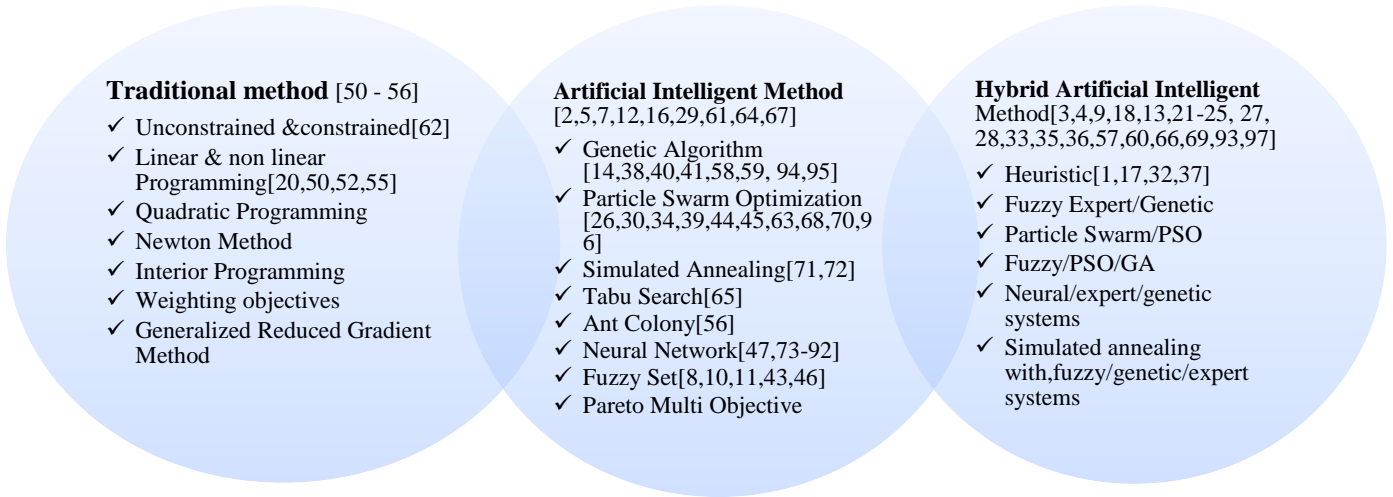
**Traditional method** [50 - 56]

✓ Unconstrained &constrained[62]
✓ Linear & non linear Programming[20,50,52,55]
✓ Quadratic Programming
✓ Newton Method
✓ Interior Programming
✓ Weighting objectives
✓ Generalized Reduced Gradient Method

**Artificial Intelligent Method** [2,5,7,12,16,29,61,64,67]

✓ Genetic Algorithm [14,38,40,41,58,59, 94,95]
✓ Particle Swarm Optimization [26,30,34,39,44,45,63,68,70,96]
✓ Simulated Annealing[71,72]
✓ Tabu Search[65]
✓ Ant Colony[56]
✓ Neural Network[47,73-92]
✓ Fuzzy Set[8,10,11,43,46]
✓ Pareto Multi Objective

**Hybrid Artificial Intelligent** Method[3,4,9,18,13,21-25, 27, 28,33,35,36,57,60,66,69,93,97]

✓ Heuristic[1,17,32,37]
✓ Fuzzy Expert/Genetic
✓ Particle Swarm/PSO
✓ Fuzzy/PSO/GA
✓ Neural/expert/genetic systems
✓ Simulated annealing with,fuzzy/genetic/expert systems